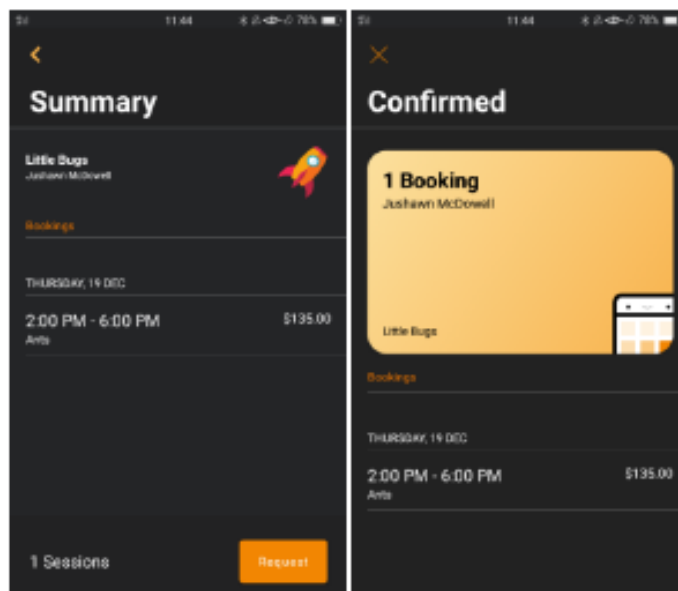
11:44

Summary

Little Bugs
Jushawn McDowell

Bookings

THURSDAY, 19 DEC

2:00 PM - 6:00 PM
Arts
$135.00

1 Sessions
Request

11:44

Confirmed

1 Booking
Jushawn McDowell

Little Bugs

Bookings

THURSDAY, 19 DEC

2:00 PM - 6:00 PM
Arts
$135.00